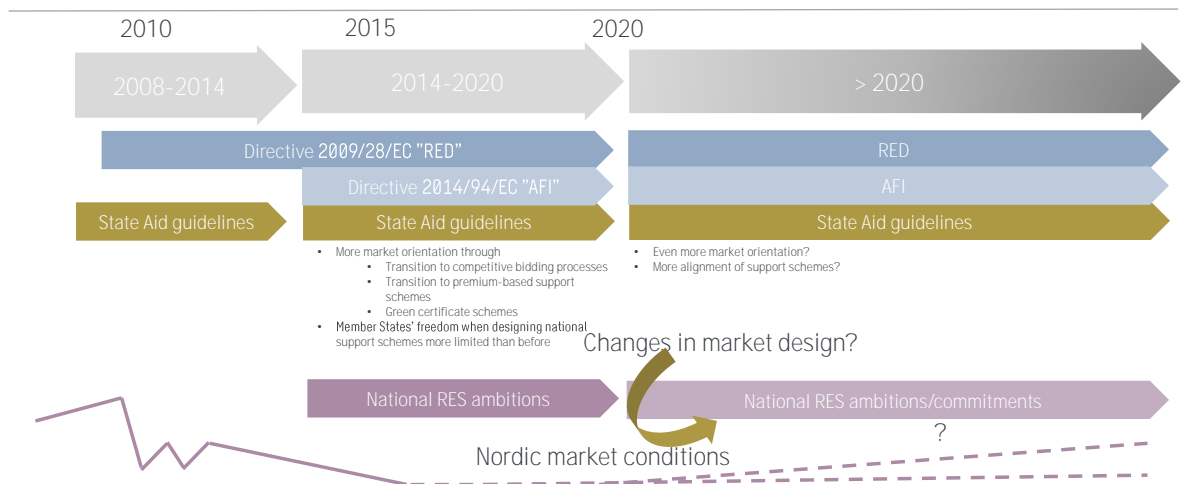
2010

2015

2020

2008-2014

2014-2020

> 2020

Directive 2009/28/EC "RED"

RED

Directive 2014/94/EC "AFI"

AFI

State Aid guidelines

State Aid guidelines

State Aid guidelines

- More market orientation through
  - Transition to competitive bidding processes
  - Transition to premium-based support schemes
  - Green certificate schemes
- Member States' freedom when designing national support schemes more limited than before

- Even more market orientation?
- More alignment of support schemes?

Changes in market design?

National RES ambitions

National RES ambitions/commitments

?

Nordic market conditions